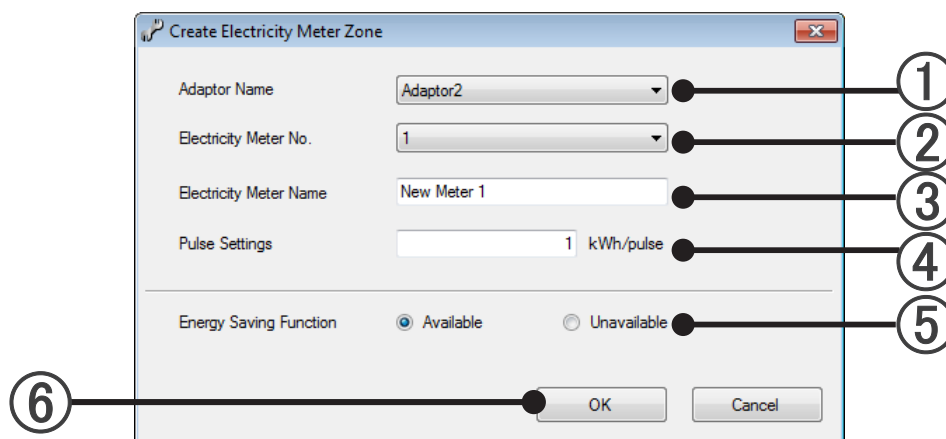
Create Electricity Meter Zone

Adaptor Name
Adaptor2

Electricity Meter No.
1

Electricity Meter Name
New Meter 1

Pulse Settings
1 kWh/pulse

Energy Saving Function
Available
Unavailable

OK
Cancel

①
②
③
④
⑤
⑥